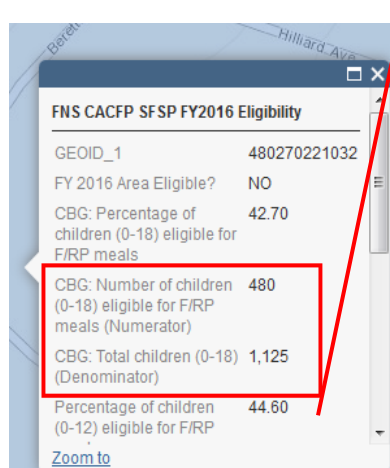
Bereta

Hilliard Ave

FNS CACFP SFSP FY2016 Eligibility

| | |
|---|---|
| GEOID_1 | 480270221032 |
| FY 2016 Area Eligible? | NO |
| CBG: Percentage of children (0-18) eligible for F/RP meals | 42.70 |
| CBG: Number of children (0-18) eligible for F/RP meals (Numerator) | 480 |
| CBG: Total children (0-18) (Denominator) | 1,125 |
| Percentage of children (0-12) eligible for F/RP | 44.60 |

Zoom to